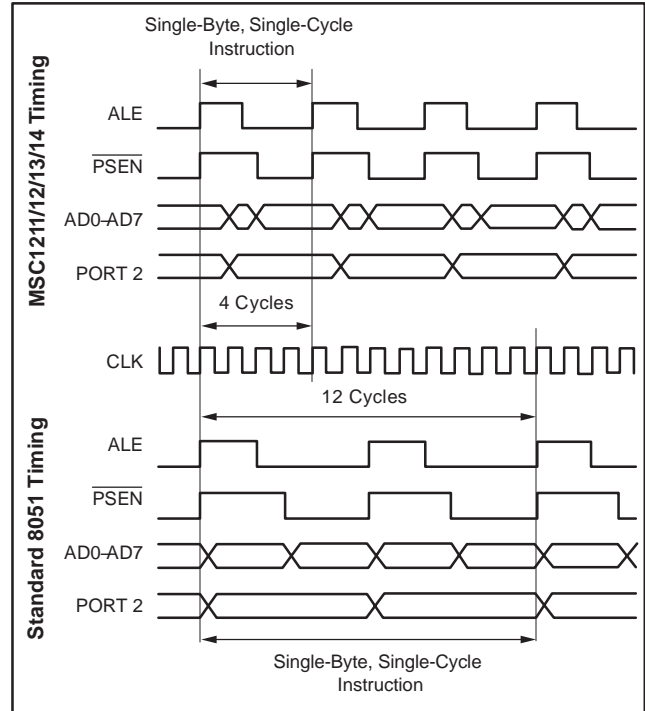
Single-Byte, Single-Cycle Instruction

MSC1211/12/13/14 Timing

ALE

$\overline{\text{PSEN}}$

AD0–AD7

PORT 2

4 Cycles

CLK

12 Cycles

Standard 8051 Timing

ALE

$\overline{\text{PSEN}}$

AD0–AD7

PORT 2

Single-Byte, Single-Cycle Instruction